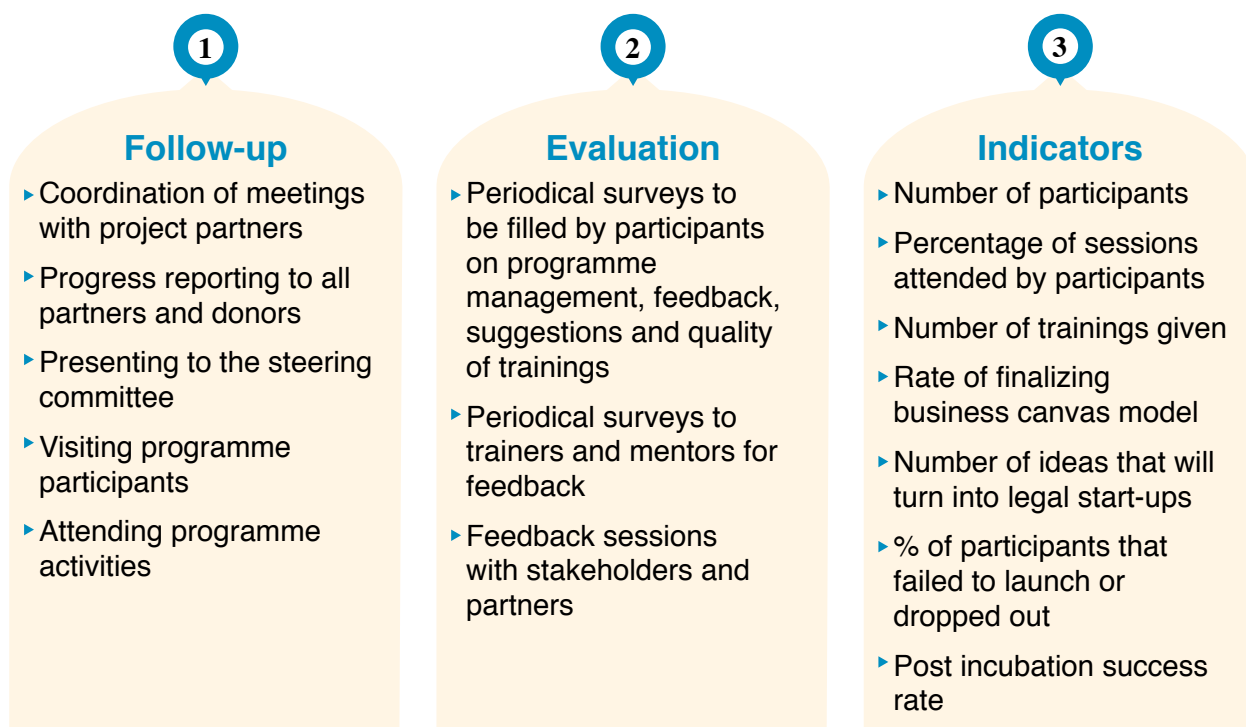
1

Follow-up

Coordination of meetings with project partners

Progress reporting to all partners and donors

Presenting to the steering committee

Visiting programme participants

Attending programme activities

2

Evaluation

Periodical surveys to be filled by participants on programme management, feedback, suggestions and quality of trainings

Periodical surveys to trainers and mentors for feedback

Feedback sessions with stakeholders and partners

3

Indicators

Number of participants

Percentage of sessions attended by participants

Number of trainings given

Rate of finalizing business canvas model

Number of ideas that will turn into legal start-ups

% of participants that failed to launch or dropped out

Post incubation success rate